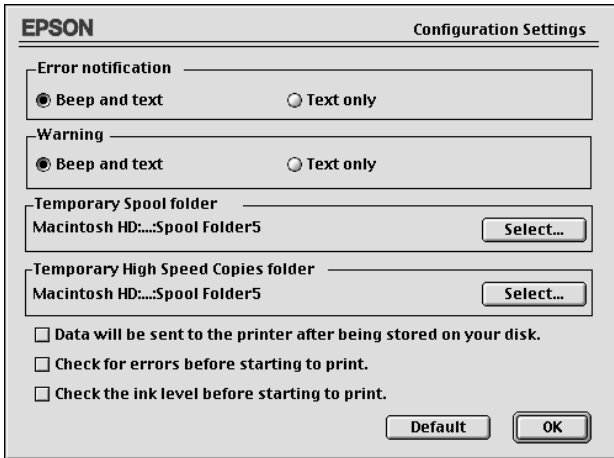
EPSON

Configuration Settings

Error notification

Beep and text

Text only

Warning

Beep and text

Text only

Temporary Spool folder

Macintosh HD:...:Spool Folder5

Select...

Temporary High Speed Copies folder

Macintosh HD:...:Spool Folder5

Select...

Data will be sent to the printer after being stored on your disk.

Check for errors before starting to print.

Check the ink level before starting to print.

Default

OK